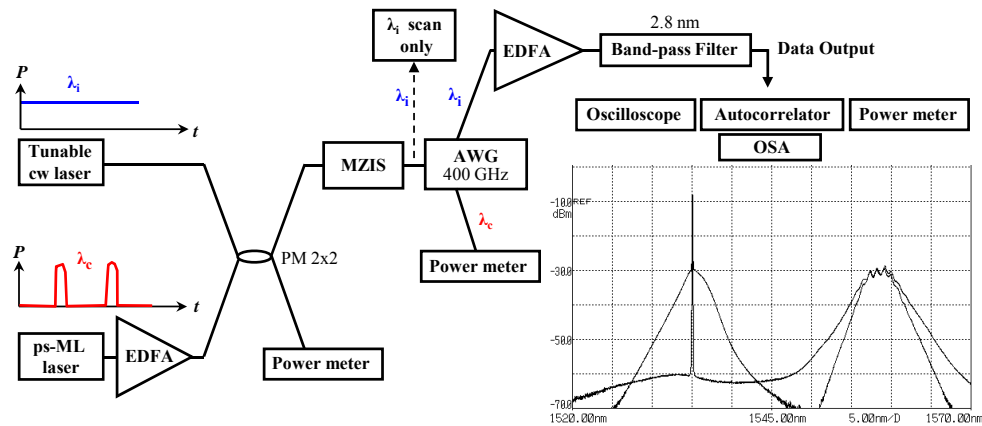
$P$
$\lambda_i$
$t$
Tunable cw laser

$P$
$\lambda_c$
$t$
ps-ML laser
EDFA

PM 2x2
Power meter

MZIS
$\lambda_i$ scan only
$\lambda_i$
$\lambda_i$
AWG 400 GHz
$\lambda_c$
Power meter

EDFA
2.8 nm
Band-pass Filter
Data Output
Oscilloscope
Autocorrelator
Power meter
OSA

-10.0 REF dBm
-30.0
-50.0
-70.0
1520.00nm
1545.00nm
5.00nm/D
1570.00nm